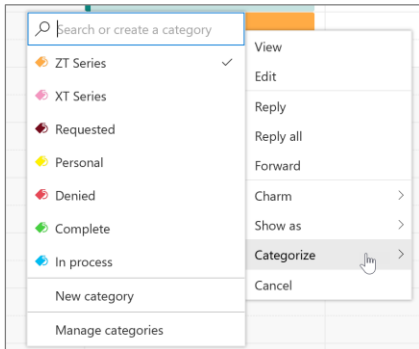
Search or create a category

ZT Series ✓

XT Series

Requested

Personal

Denied

Complete

In process

New category

Manage categories

View

Edit

Reply

Reply all

Forward

Charm >

Show as >

Categorize >

Cancel